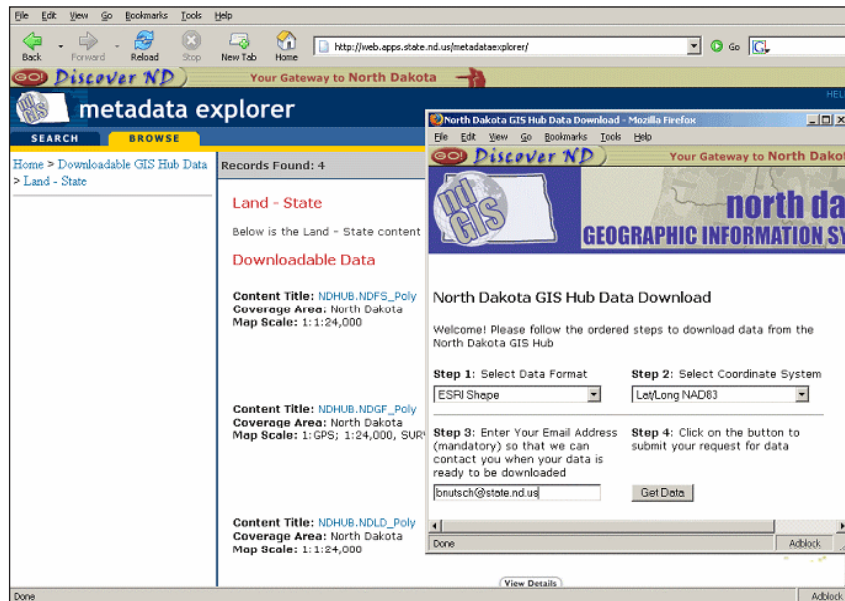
File Edit View Go Bookmarks Tools Help

Back Forward Reload Stop New Tab Home

http://web.apps.state.nd.us/metadataexplorer/

Go

GO! Discover ND Your Gateway to North Dakota

HEL

nd GIS metadata explorer

SEARCH BROWSE

Home > Downloadable GIS Hub Data > Land - State

Records Found: 4

Land - State

Below is the Land - State content

Downloadable Data

Content Title: NDHUB.NDFS_Poly
Coverage Area: North Dakota
Map Scale: 1:1:24,000

Content Title: NDHUB.NDGF_Poly
Coverage Area: North Dakota
Map Scale: 1:GPS; 1:24,000, SUR

Content Title: NDHUB.NDLD_Poly
Coverage Area: North Dakota
Map Scale: 1:1:24,000

View Details

Done

Adblock

North Dakota GIS Hub Data Download - Mozilla Firefox

File Edit View Go Bookmarks Tools Help

GO! Discover ND Your Gateway to North Dakot

nd GIS

north da
GEOGRAPHIC INFORMATION SY

North Dakota GIS Hub Data Download

Welcome! Please follow the ordered steps to download data from the North Dakota GIS Hub

Step 1: Select Data Format
ESRI Shape

Step 2: Select Coordinate System
Lat/Long NAD83

Step 3: Enter Your Email Address (mandatory) so that we can contact you when your data is ready to be downloaded

bnutsch@state.nd.us

Step 4: Click on the button to submit your request for data

Get Data

Done

Adblock